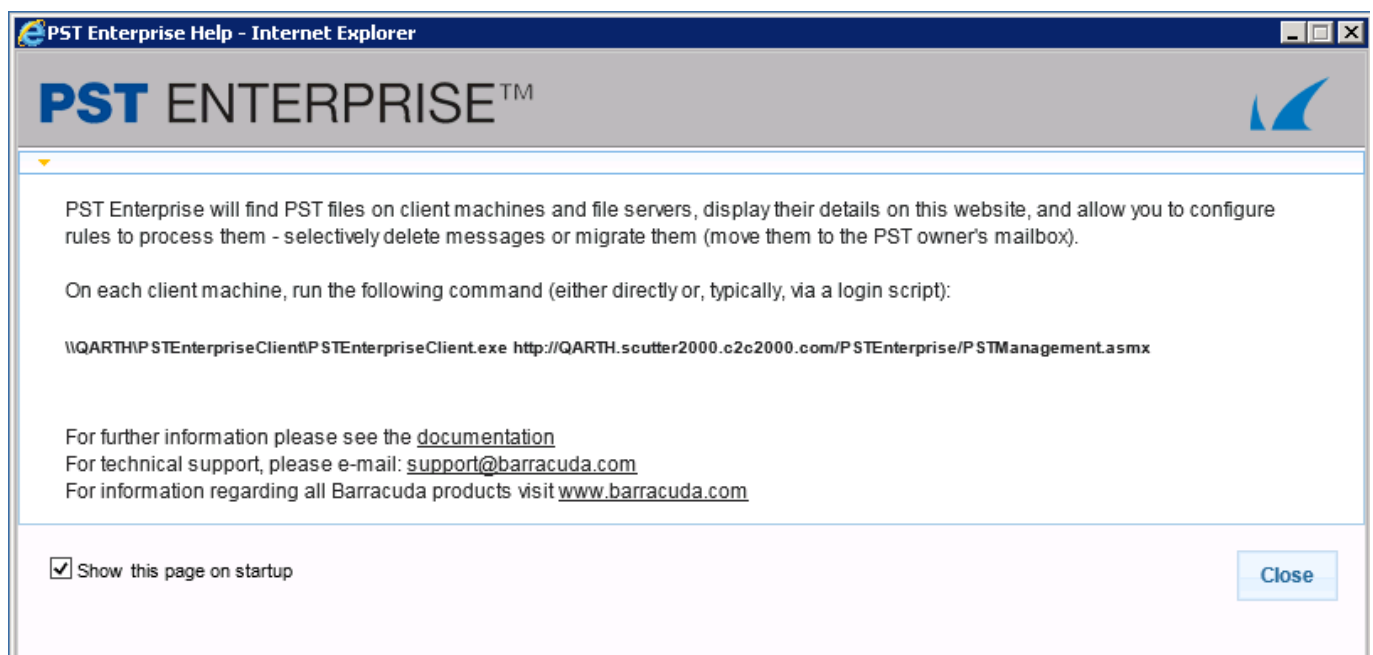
PST Enterprise Help - Internet Explorer

PST ENTERPRISE™

PST Enterprise will find PST files on client machines and file servers, display their details on this website, and allow you to configure rules to process them - selectively delete messages or migrate them (move them to the PST owner's mailbox).

On each client machine, run the following command (either directly or, typically, via a login script):

\\QARTH\PSTEnterpriseClient\PSTEnterpriseClient.exe http://QARTH.scutter2000.c2c2000.com/PSTEnterprise/PSTManagement.asmx

For further information please see the documentation
For technical support, please e-mail: support@barracuda.com
For information regarding all Barracuda products visit www.barracuda.com

Show this page on startup

Close